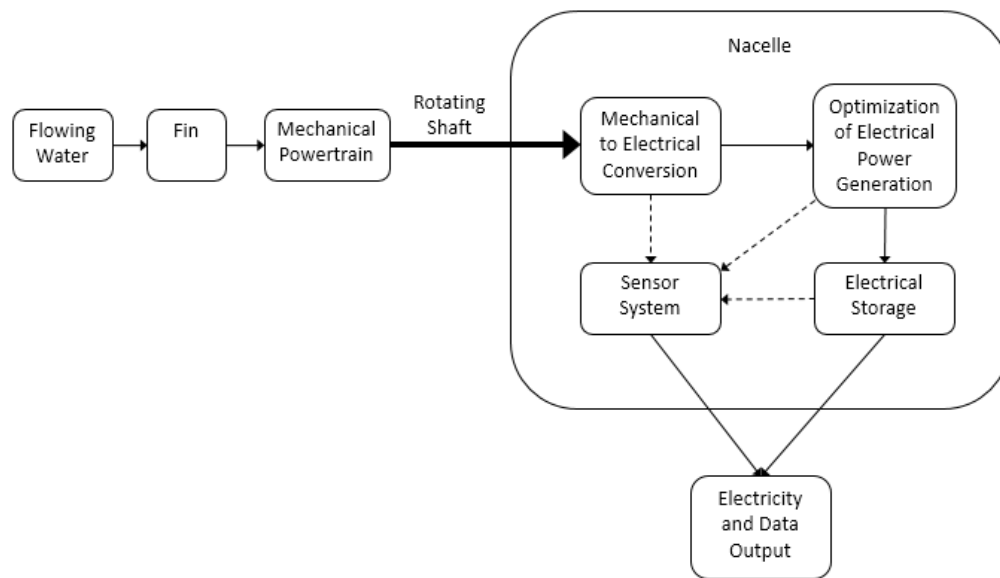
Flowing Water

Fin

Mechanical Powertrain

Rotating Shaft

Nacelle

Mechanical to Electrical Conversion

Optimization of Electrical Power Generation

Sensor System

Electrical Storage

Electricity and Data Output